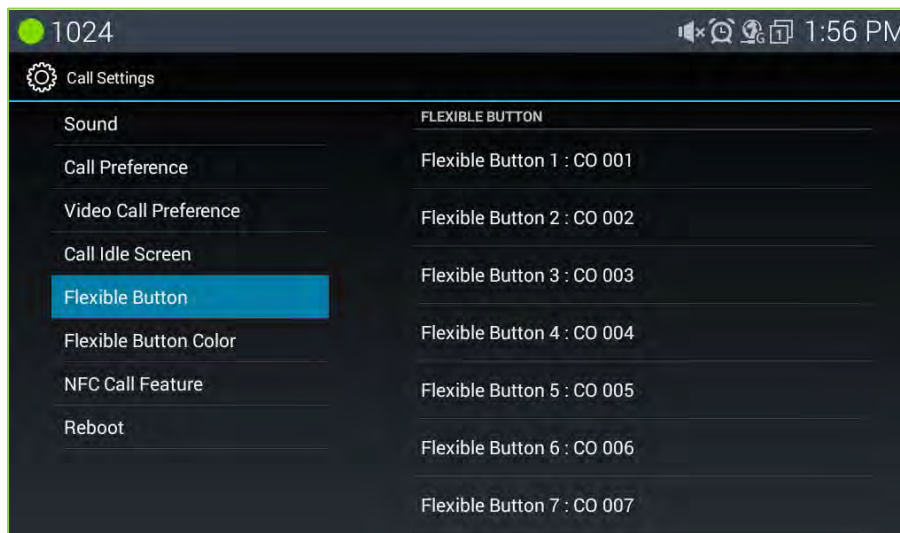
1024

1:56 PM

Call Settings

Sound

Call Preference

Video Call Preference

Call Idle Screen

Flexible Button

Flexible Button Color

NFC Call Feature

Reboot

FLEXIBLE BUTTON

Flexible Button 1 : CO 001

Flexible Button 2 : CO 002

Flexible Button 3 : CO 003

Flexible Button 4 : CO 004

Flexible Button 5 : CO 005

Flexible Button 6 : CO 006

Flexible Button 7 : CO 007